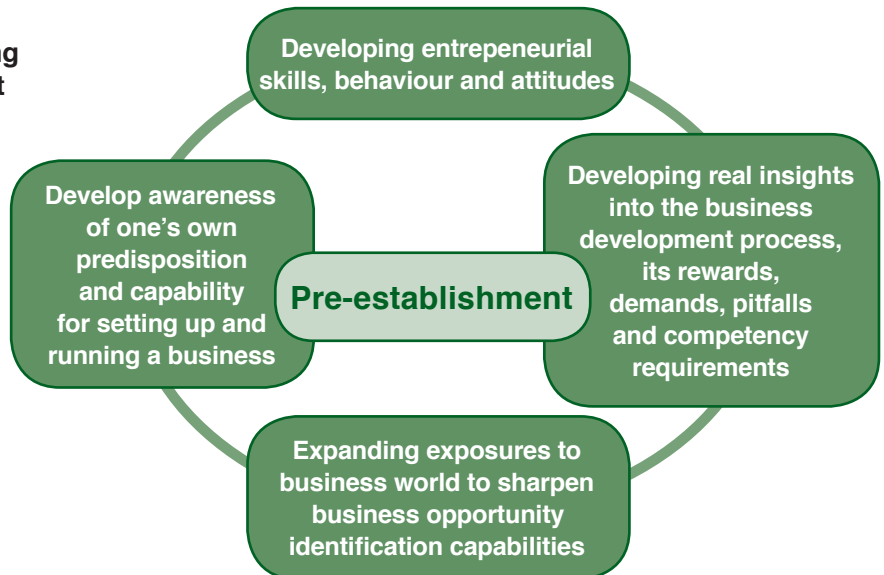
g
t

Developing entrepeneurial skills, behaviour and attitudes

Develop awareness of one's own predisposition and capability for setting up and running a business

Pre-establishment

Developing real insights into the business development process, its rewards, demands, pitfalls and competency requirements

Expanding exposures to business world to sharpen business opportunity identification capabilities